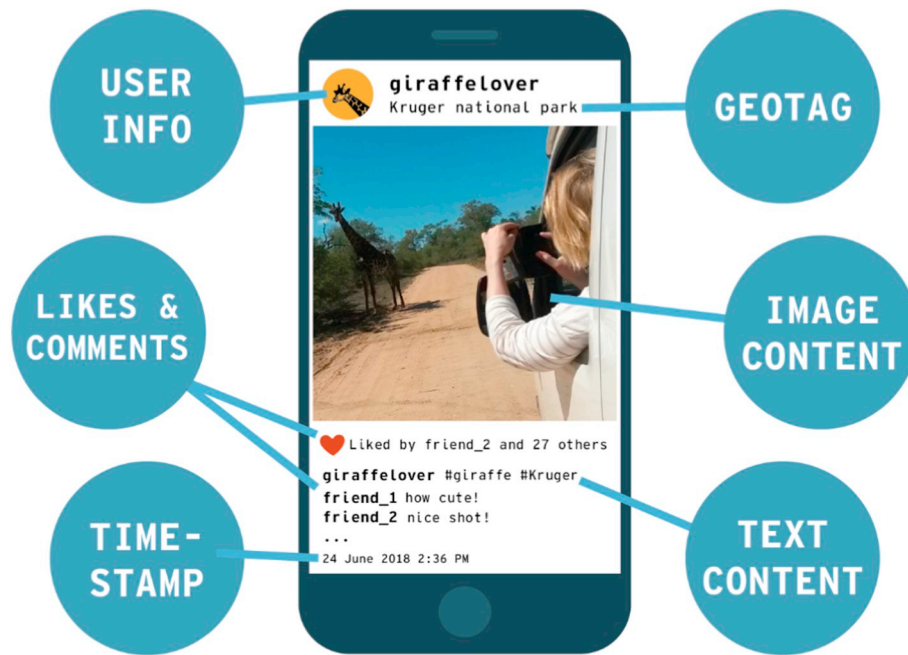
USER INFO

giraffelover
Kruger national park

GEOTAG

LIKES & COMMENTS

IMAGE CONTENT

Liked by friend_2 and 27 others

giraffelover #giraffe #Kruger
friend_1 how cute!
friend_2 nice shot!
...
24 June 2018 2:36 PM

TIME-STAMP

TEXT CONTENT